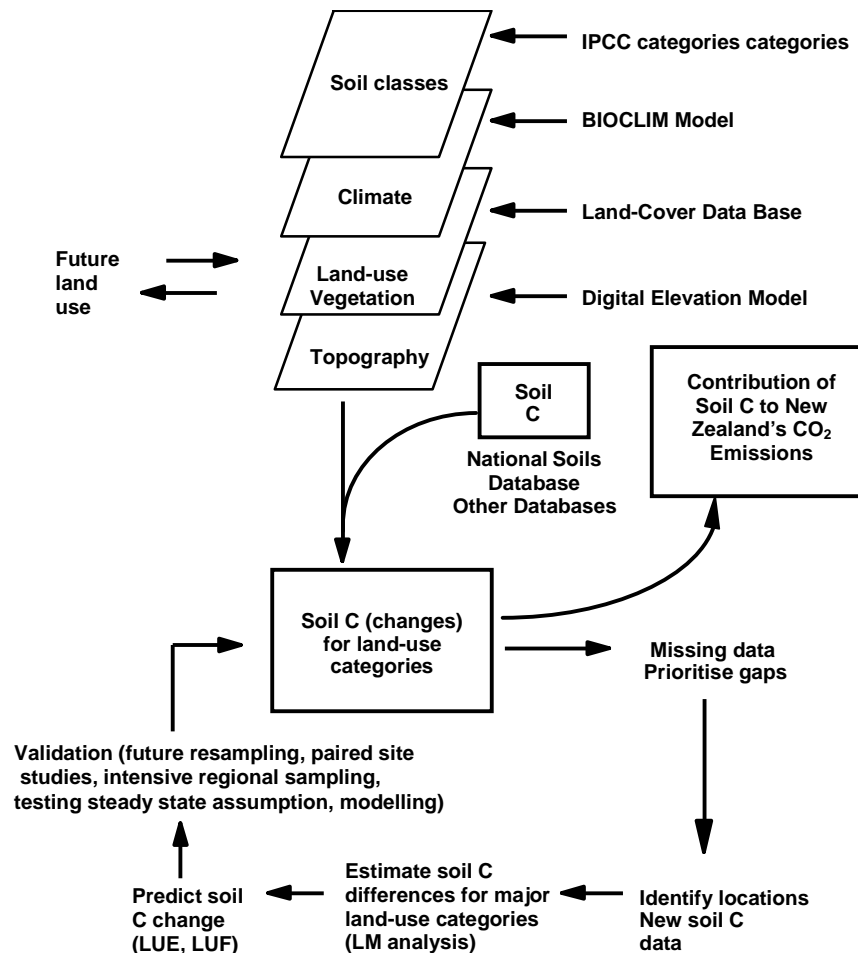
Soil classes

IPCC categories categories

BIOCLIM Model

Climate

Land-Cover Data Base

Future land use

Land-use Vegetation

Digital Elevation Model

Topography

Soil C

National Soils Database Other Databases

Contribution of Soil C to New Zealand's $CO_2$ Emissions

Soil C (changes) for land-use categories

Missing data Prioritise gaps

Validation (future resampling, paired site studies, intensive regional sampling, testing steady state assumption, modelling)

Identify locations New soil C data

Estimate soil C differences for major land-use categories (LM analysis)

Predict soil C change (LUE, LUF)